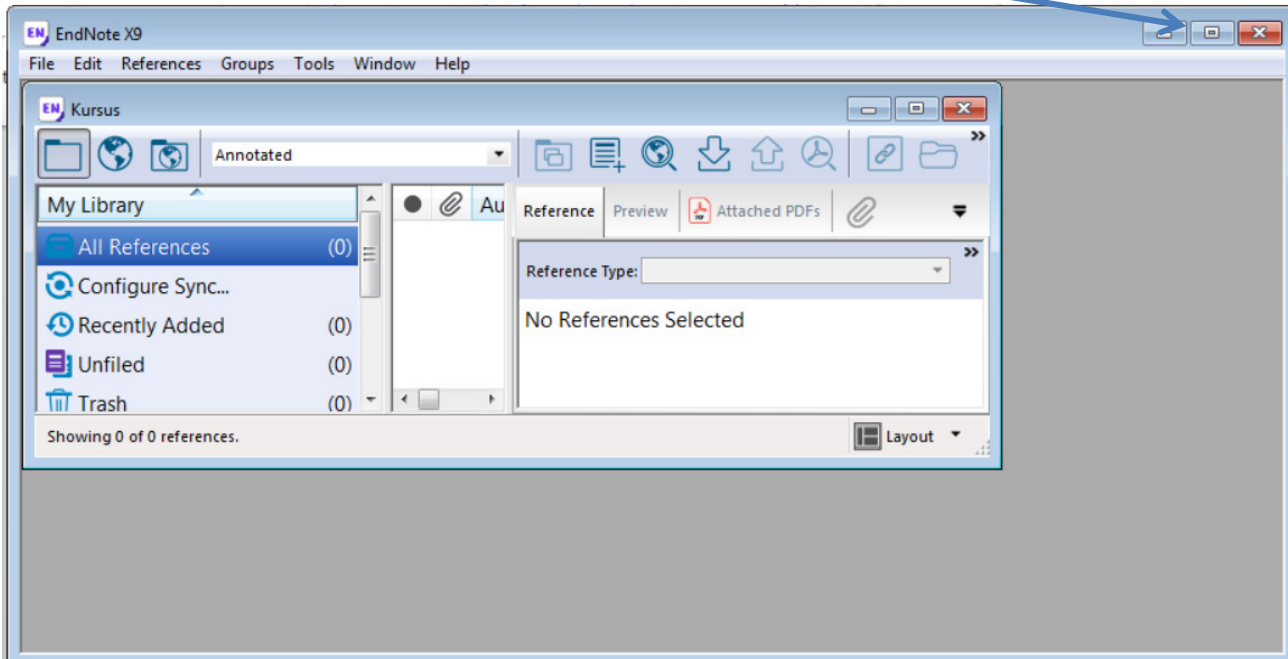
EndNote X9

File Edit References Groups Tools Window Help

Kursus

Annotated

My Library

All References (0)

Configure Sync...

Recently Added (0)

Unfiled (0)

Trash (0)

Au

Reference Preview Attached PDFs

Reference Type:

No References Selected

Showing 0 of 0 references.

Layout